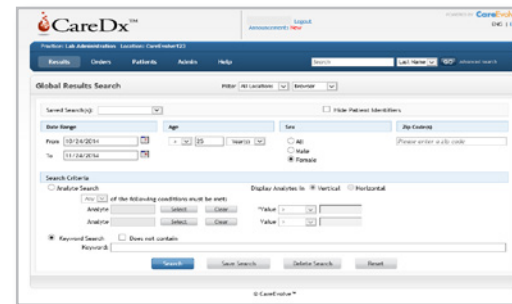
CareDx™

Logout
Announcements New

Powered by CareEvolve
END | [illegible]

Practice: Lab Administration Location: CareEvolve123

Results Orders Patients Admin Help

Search Last Name GO Advanced Search

Global Results Search

Filter All Locations Ordered

Saved Search(s)

Hide Patient Identifiers

Date Range
From 10/24/2014
To 11/24/2014

Age
> 25 Year(s)

Sex
All
Male
Female

Zip Code(s)
Please enter a zip code

Search Criteria

Analyte Search

Any of the following conditions must be met:

Display Analytes in: Vertical Horizontal

Analyte Select Clear *Value =

Analyte Select Clear Value =

Keyword Search Does not contain

Keyword

Search Save Search Delete Search Reset

© CareEvolve™